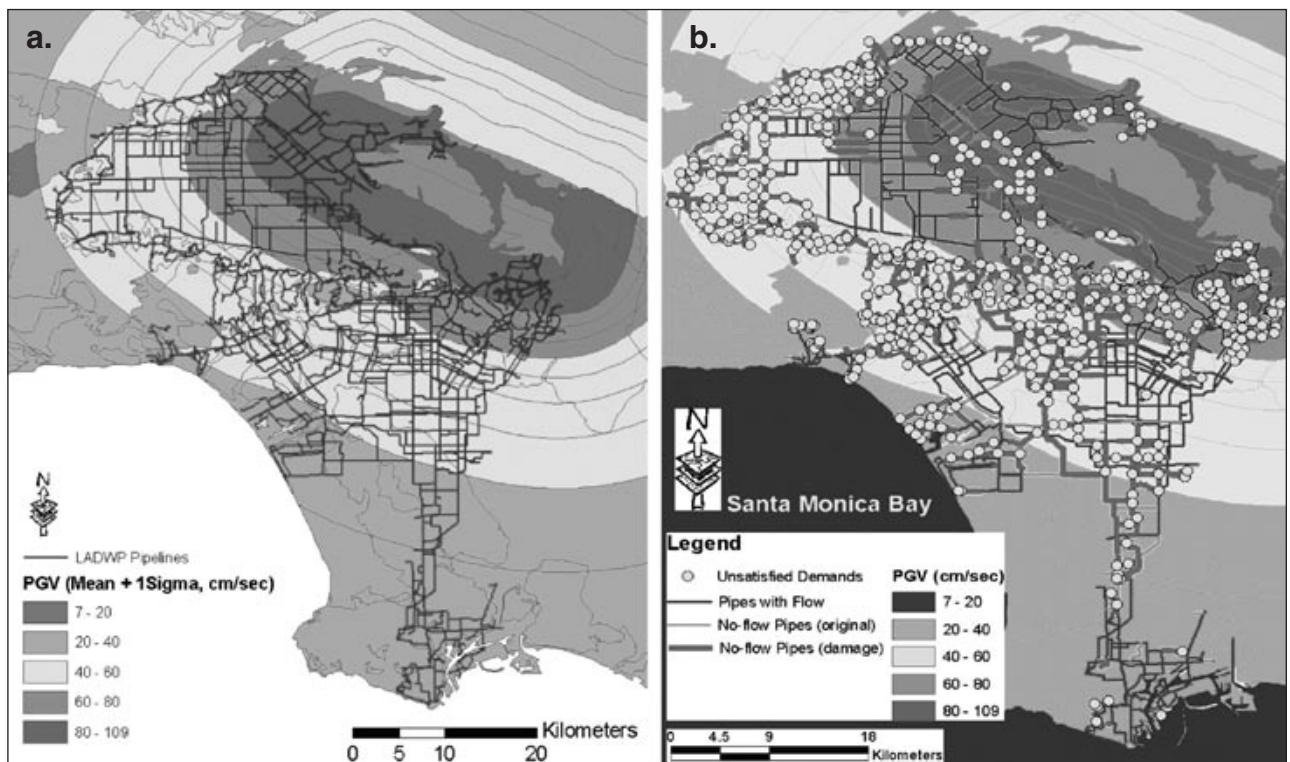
a.

N

LADWP Pipelines

PGV (Mean + 1Sigma, cm/sec)

7 - 20

20 - 40

40 - 60

60 - 80

80 - 109

Kilometers

0 5 10 20

b.

N

Santa Monica Bay

Legend

Unsatisfied Demands

Pipes with Flow

No-flow Pipes (original)

No-flow Pipes (damage)

PGV (cm/sec)

7 - 20

20 - 40

40 - 60

60 - 80

80 - 109

0 4.5 9 18

Kilometers